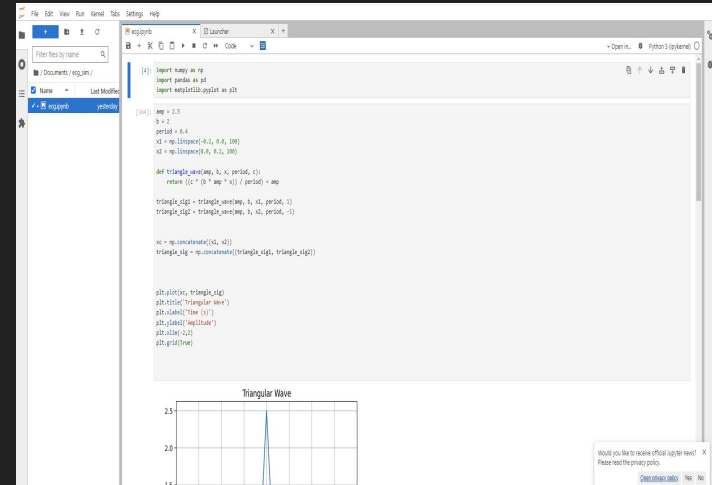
File Edit View Run Kernel Tabs Settings Help

Filter files by name

/ Documents / ecg_sim /

Name Last Modified

ecg.ipynb yesterday

ecg.ipynb

Launcher

Code

Open in...

Python 3 (ipykernel)

[4]: import numpy as np
import pandas as pd
import matplotlib.pyplot as plt

[104]: amp = 2.5
b = 1
period = 0.4
x1 = np.linspace(-0.2, 0.0, 100)
x2 = np.linspace(0.0, 0.2, 100)

def triangle_wave(amp, b, x, period, c):
    return ((c * (b * amp * x)) / period) + amp

triangle_sig1 = triangle_wave(amp, 8, x1, period, 1)
triangle_sig2 = triangle_wave(amp, 8, x2, period, -1)

xc = np.concatenate((x1, x2))
triangle_sig = np.concatenate((triangle_sig1, triangle_sig2))

plt.plot(xc, triangle_sig)
plt.title('Triangular Wave')
plt.xlabel('Time (s)')
plt.ylabel('Amplitude')
plt.ylim(-2,2)
plt.grid(True)

Triangular Wave

2.5

2.0

1.5

Would you like to receive official Jupyter news?
Please read the privacy policy.

Open privacy policy Yes No